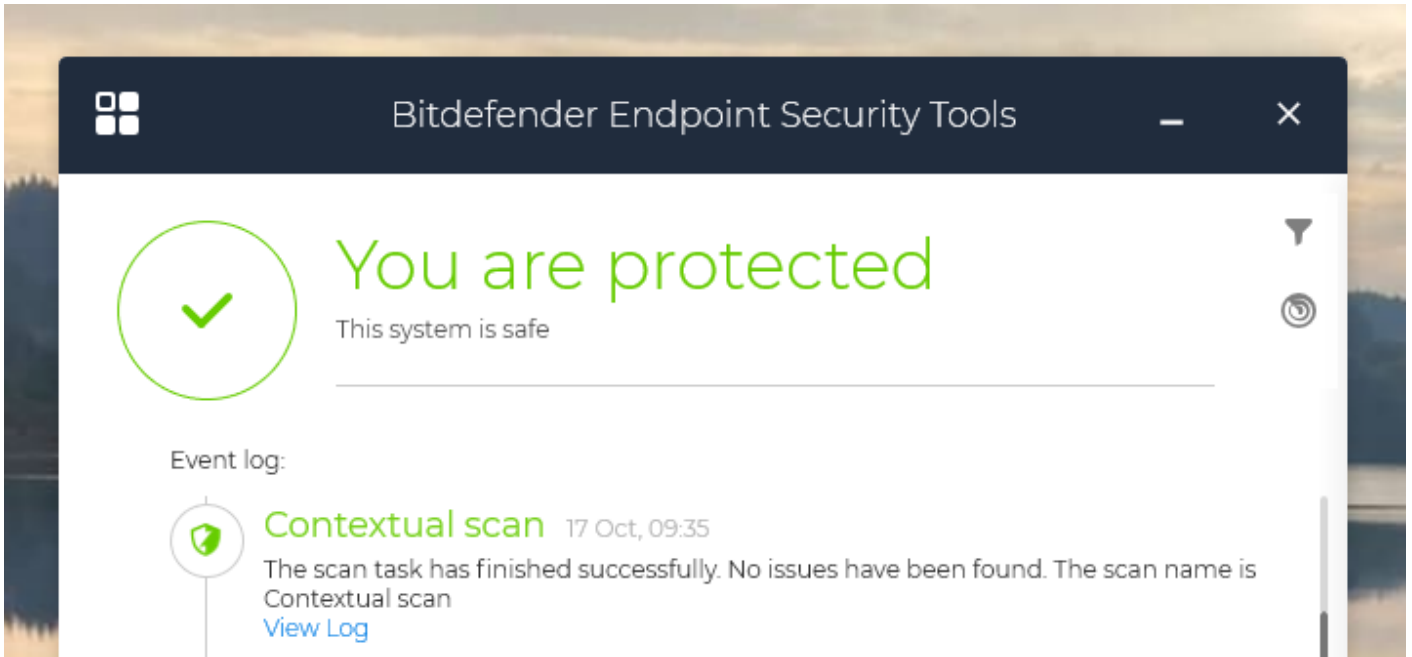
Bitdefender Endpoint Security Tools

You are protected

This system is safe

Event log:

Contextual scan 17 Oct, 09:35

The scan task has finished successfully. No issues have been found. The scan name is Contextual scan

View Log